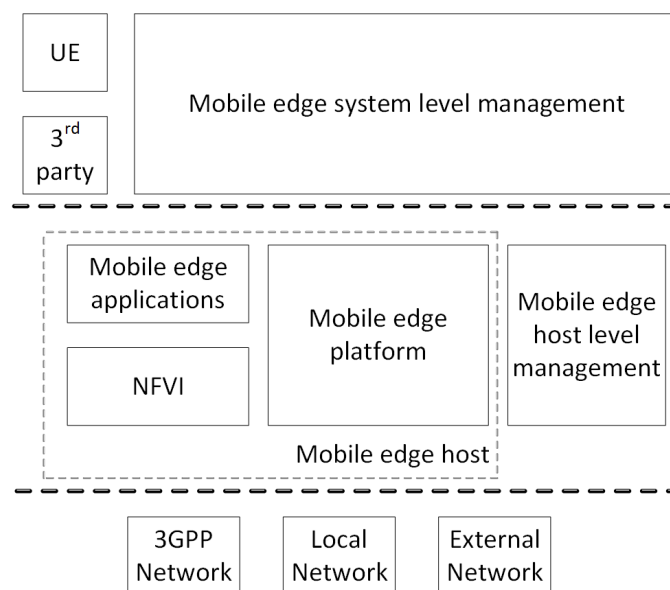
UE

$3^{rd}$ party

Mobile edge system level management

Mobile edge applications

NFVI

Mobile edge platform

Mobile edge host level management

Mobile edge host

3GPP Network

Local Network

External Network